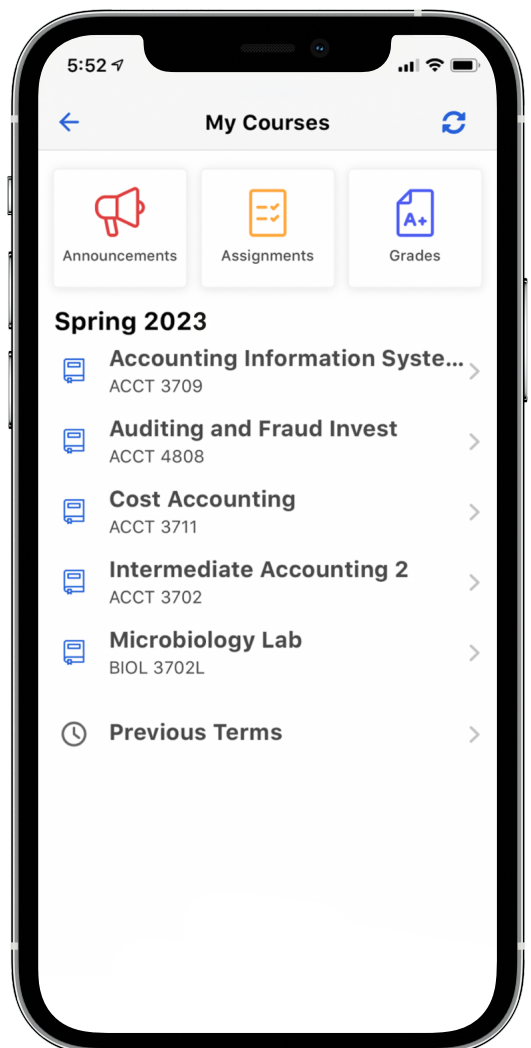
5:52

My Courses

Announcements

Assignments

A+

Grades

Spring 2023

Accounting Information Syste...
ACCT 3709

Auditing and Fraud Invest
ACCT 4808

Cost Accounting
ACCT 3711

Intermediate Accounting 2
ACCT 3702

Microbiology Lab
BIOL 3702L

Previous Terms